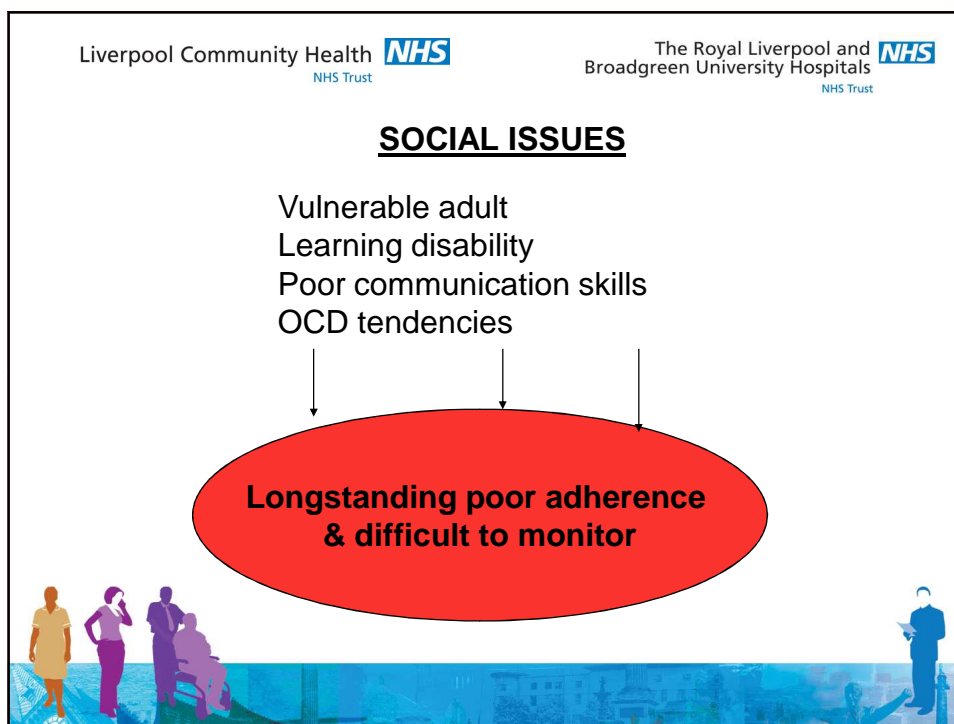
Liverpool Community Health NHS
NHS Trust

The Royal Liverpool and Broadgreen University Hospitals NHS
NHS Trust

SOCIAL ISSUES

Vulnerable adult
Learning disability
Poor communication skills
OCD tendencies

Longstanding poor adherence & difficult to monitor